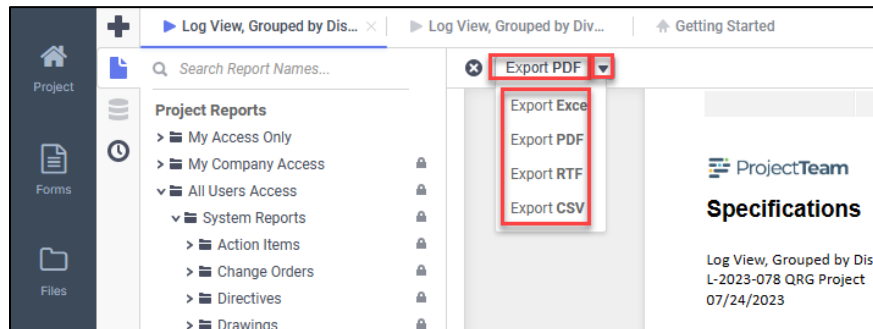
Project

Forms

Files

Log View, Grouped by Dis... ×

Log View, Grouped by Div...

Getting Started

Search Report Names...

Project Reports

My Access Only

My Company Access

All Users Access

System Reports

Action Items

Change Orders

Directives

Drawings

Export PDF

Export Exce

Export PDF

Export RTF

Export CSV

ProjectTeam

Specifications

Log View, Grouped by Dis
L-2023-078 QRG Project
07/24/2023